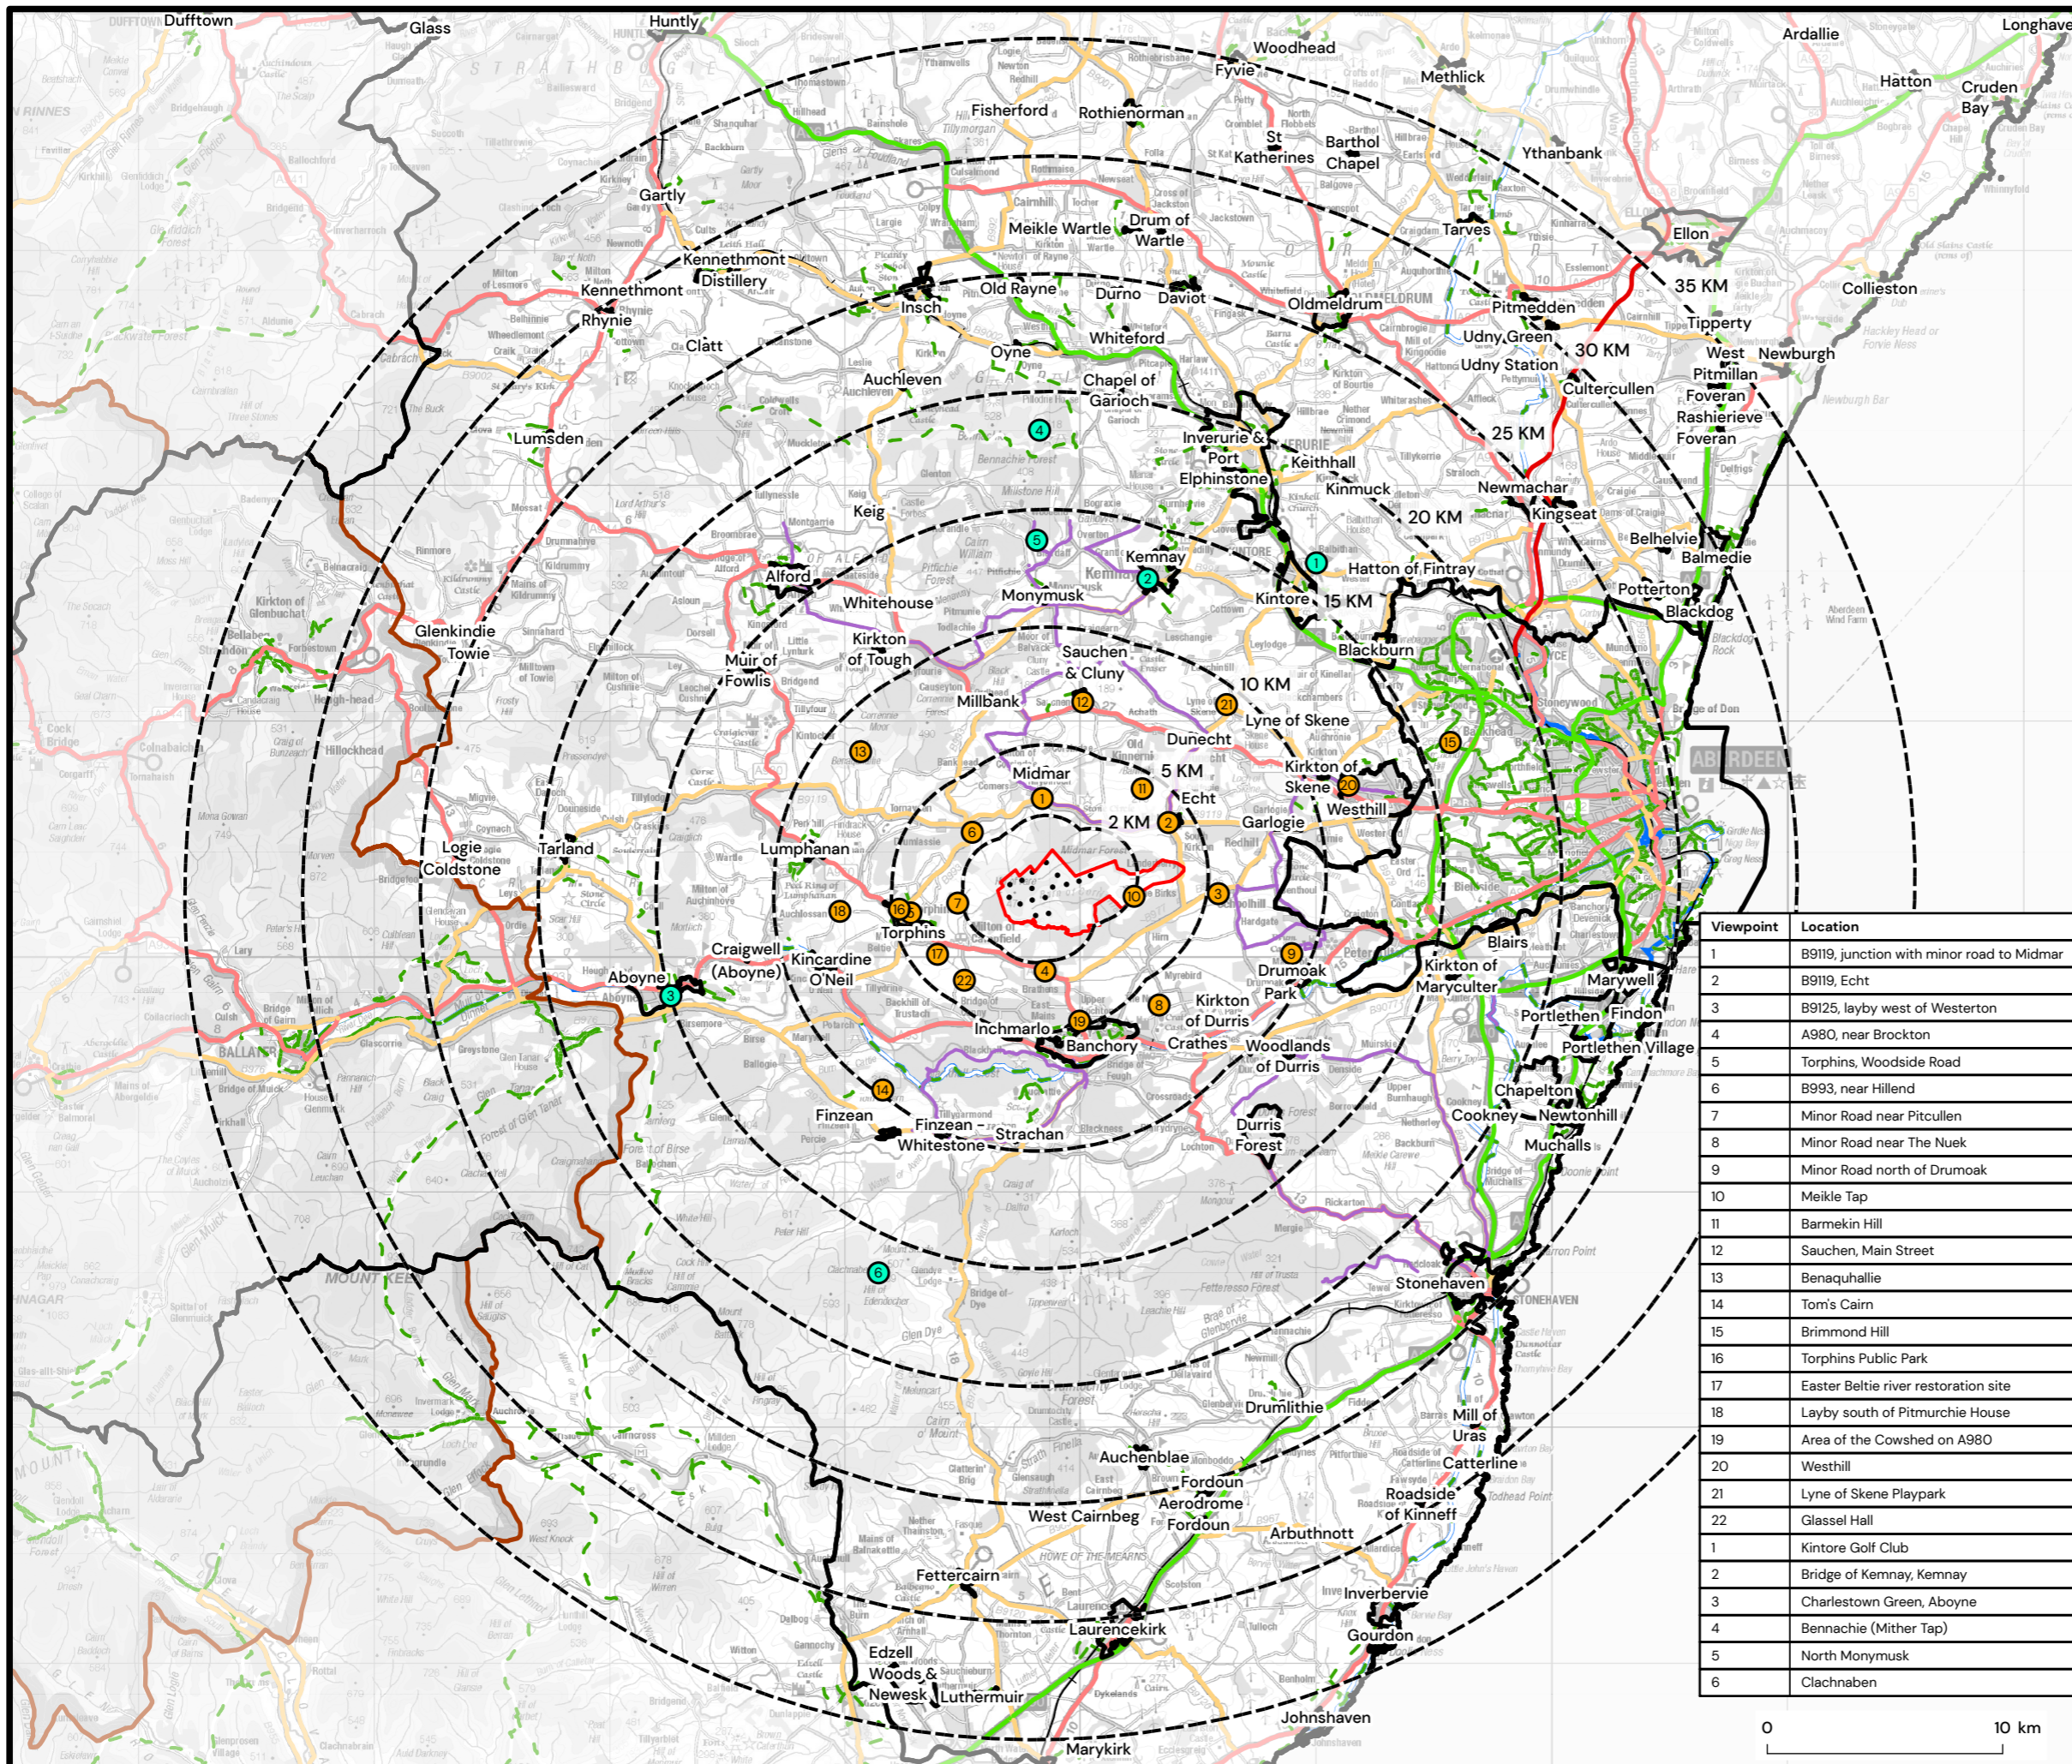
Dufftown
Glass
Huntly
Woodhead
Fyvie
Methlick
Ardallie
Longhaven
Hatton
Cruden Bay
Fisherford
Rothienorman
St Katherines
Barthol Chapel
Ythanbank
Gartly
Meikle Wartle
Drum of Wartle
Tarves
Ellon
Kennethmont
Kennethmont
Distillery
Insch
Old Rayne
Durno
Daviot
Oldmeldrum
Pitmedden
35 KM
Collieston
Rhynie
Clatt
Oyne
Whiteford
Udny Green
Udny Station
30 KM
Tipperty
West Pitmillan
Newburgh
Auchleven
Chapel of Garioch
Cultercullen
Foveran
Rashierieve Foveran
Lumsden
Inverurie & Port Elphinstone
Keithhall
Kinmuck
25 KM
Newmachar
Kingseat
Keig
20 KM
Belhelvie
Balmedie
Kemnay
Hatton of Fintray
Alford
Whitehouse
Monymusk
Kintore
15 KM
Potterton
Blackdog
Glenkindie
Towie
Kirkton of Tough
Muir of Fowlis
Sauchen & Cluny
Blackburn
Millbank
10 KM
Lyne of Skene
Dunecht
Midmar
5 KM
Kirkton of Skene
Echt
Westhill
Logie Coldstone
Tarland
Lumphanan
2 KM
Garlogie
Torphins
Blairs
Craigwell
Kincardine O'Neil
Aboyne (Aboyne)
Aboyne
Drumoak Park
Kirkton of Maryculter
Marywell
Kirkton of Durris
Portlethen
Findon
Portlethen Village
Inchmarlo
Banchory
Crathes
Woodlands of Durris
Chapelton
Cookney
Newtonhill
Finzean
Finzean - Whitestone
Strachan
Durris Forest
Muchalls
MOUNT KEEN
Stonehaven
Drumlithie
Mill of Uras
Auchenblae
Catterline
Fordoun
Aerodrome
Roadside of Kinneff
West Cairnbeg
Fordoun
Arbuthnott
Fettercairn
Inverbervie
Laurencekirk
Gourdon
Edzell Woods & Newesk
Luthermuir
Johnshaven
Marykirk
ABERDEEN
| Viewpoint | Location |
|---|---|
| 1 | B9119, junction with minor road to Midmar |
| 2 | B9119, Echt |
| 3 | B9125, layby west of Westerton |
| 4 | A980, near Brockton |
| 5 | Torphins, Woodside Road |
| 6 | B993, near Hillend |
| 7 | Minor Road near Pitcullen |
| 8 | Minor Road near The Nuek |
| 9 | Minor Road north of Drumoak |
| 10 | Meikle Tap |
| 11 | Barmekin Hill |
| 12 | Sauchen, Main Street |
| 13 | Benaquhallie |
| 14 | Tom's Cairn |
| 15 | Brimmond Hill |
| 16 | Torphins Public Park |
| 17 | Easter Beltie river restoration site |
| 18 | Layby south of Pitmurchie House |
| 19 | Area of the Cowshed on A980 |
| 20 | Westhill |
| 21 | Lyne of Skene Playpark |
| 22 | Glassel Hall |
| 1 | Kintore Golf Club |
| 2 | Bridge of Kemnay, Kemnay |
| 3 | Charlestown Green, Aboyne |
| 4 | Bennachie (Mither Tap) |
| 5 | North Monymusk |
| 6 | Clachnaben |
0 10 km